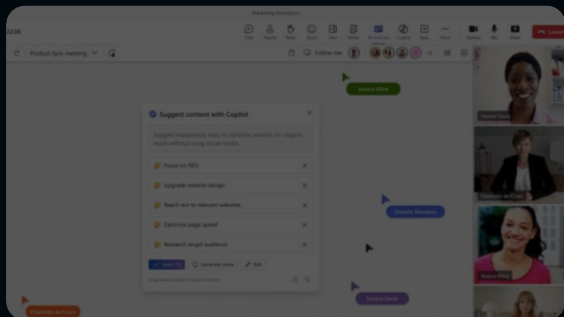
Marketing Brainstorm

Product Sync meeting

Follow me

Suggest content with Copilot

Suggest inexpensive ways to optimize website for organic reach without using social media

Focus on SEO

Upgrade website design

Reach out to relevant websites

Optimize page speed

Research target audience

Insert (5)

Generate more

Edit

Jessica Elise

Daniela Mandera

Serena Davis

Charlotte de Crum